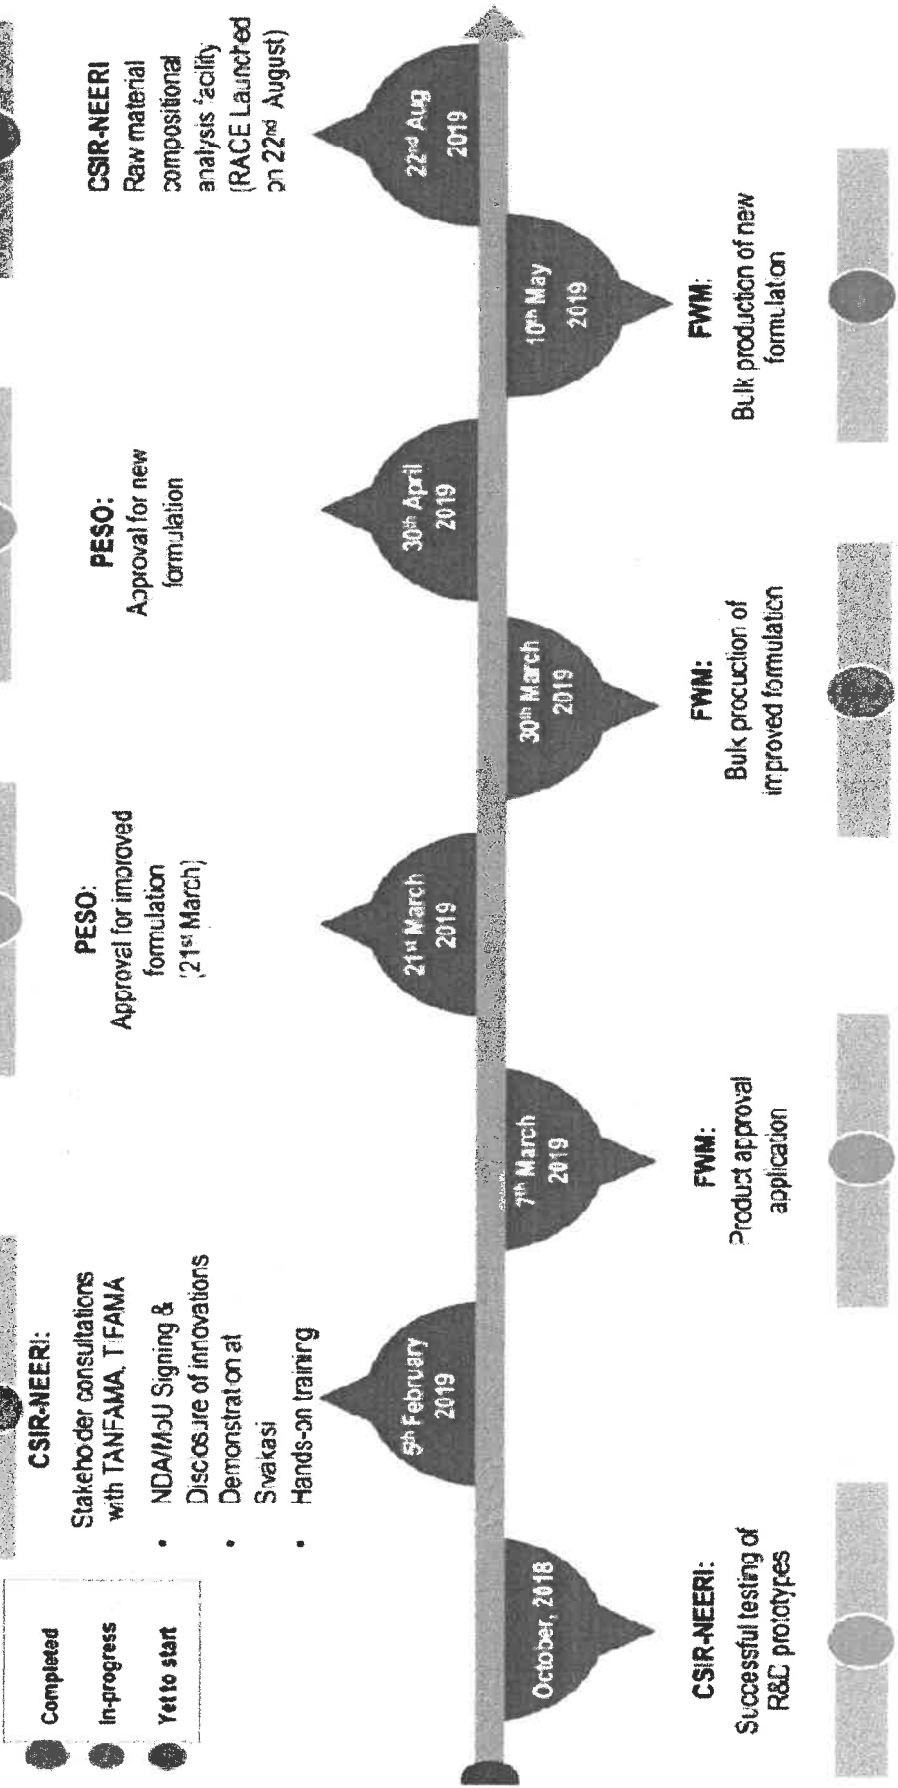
Completed
In-progress
Yet to start

October, 2018

CSIR-NEERI:
Successful testing of R&D prototypes

5th February 2019

CSIR-NEERI:
Stakehoder consultations with TANFAMA, TIFAMA
• NDA/MoU Signing & Disclosure of innovations
• Demonstration at Sivakasi
• Hands-on training

7th March 2019

FWM:
Product approval application

21st March 2019

PESO:
Approval for improved formulation (21st March)

30th March 2019

FWM:
Bulk procuction of improved formulation

30th April 2019

PESO:
Approval for new formulation

10th May 2019

FWM:
Bulk production of new formulation

22nd Aug 2019

CSIR-NEERI
Raw material compositional analysis facility (RACE Launched on 22nd August)